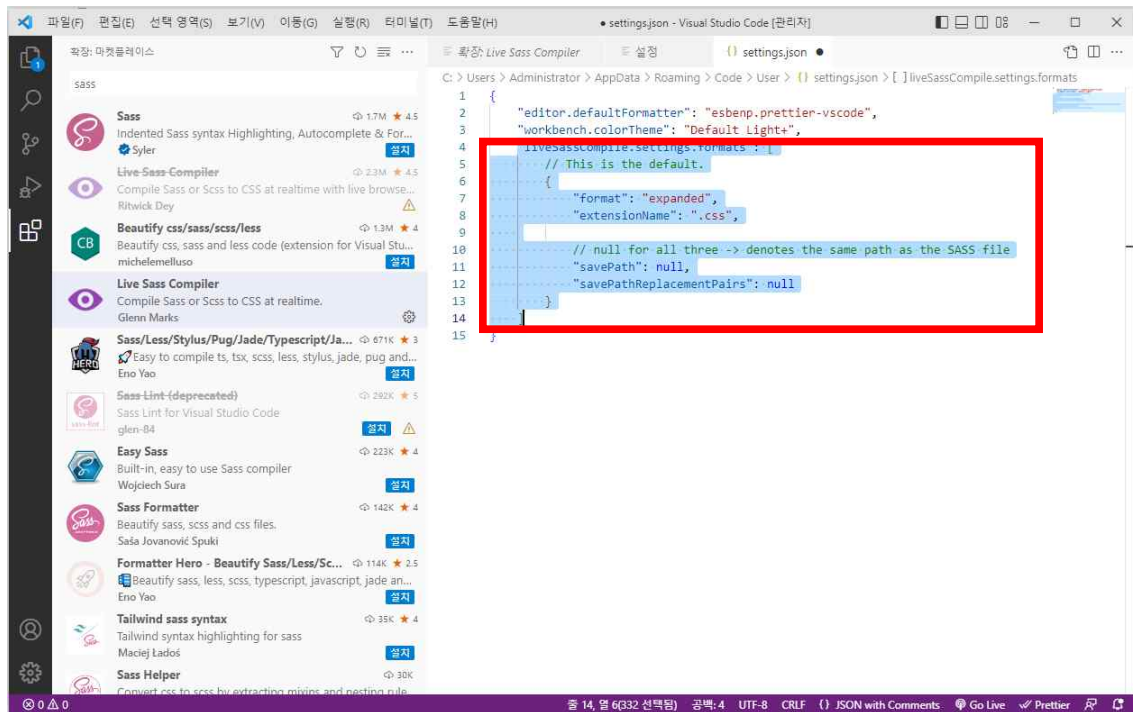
파일(F) 편집(E) 선택 영역(S) 보기(V) 이동(G) 실행(R) 터미널(T) 도움말(H)
• settings.json - Visual Studio Code [관리자]

확장: 마켓플레이스

sass

Sass 1.7M ★ 4.5
Indented Sass syntax Highlighting, Autocomplete & For...
Syler 설치

Live Sass Compiler 2.3M ★ 4.5
Compile Sass or Scss to CSS at realtime with live browse...
Ritwick Dey

Beautify css/sass/scss/less 1.3M ★ 4
Beautify css, sass and less code (extension for Visual Stu...
michelemelluso 설치

Live Sass Compiler
Compile Sass or Scss to CSS at realtime.
Glenn Marks

Sass/Less/Stylus/Pug/Jade/Typescript/Ja... 671K ★ 3
Easy to compile ts, tsx, scss, less, stylus, jade, pug and...
Eno Yao 설치

Sass Lint (deprecated) 292K ★ 5
Sass Lint for Visual Studio Code
glen-84 설치

Easy Sass 223K ★ 4
Built-in, easy to use Sass compiler
Wojciech Sura 설치

Sass Formatter 142K ★ 4
Beautify sass, scss and css files.
Saša Jovanović Spuki 설치

Formatter Hero - Beautify Sass/Less/Sc... 114K ★ 2.5
Beautify sass, less, scss, typescript, javascript, jade an...
Eno Yao 설치

Tailwind sass syntax 35K ★ 4
Tailwind syntax highlighting for sass
Maciej Łados 설치

Sass Helper 30K
Convert css to scss by extracting mixins and nesting rule...

확장: Live Sass Compiler | 설정 | {} settings.json ●

C: > Users > Administrator > AppData > Roaming > Code > User > {} settings.json > [ ] liveSassCompile.settings.formats

1 {
2 "editor.defaultFormatter": "esbenp.prettier-vscode",
3 "workbench.colorTheme": "Default Light+",
4 "liveSassCompile.settings.formats": [
5 // This is the default.
6 {
7 "format": "expanded",
8 "extensionName": ".css",
9
10 // null for all three -> denotes the same path as the SASS file
11 "savePath": null,
12 "savePathReplacementPairs": null
13 }
14 ]
15 }

⊗ 0 ⚠ 0 줄 14, 열 6(332 선택됨) 공백: 4 UTF-8 CRLF {} JSON with Comments Go Live Prettier